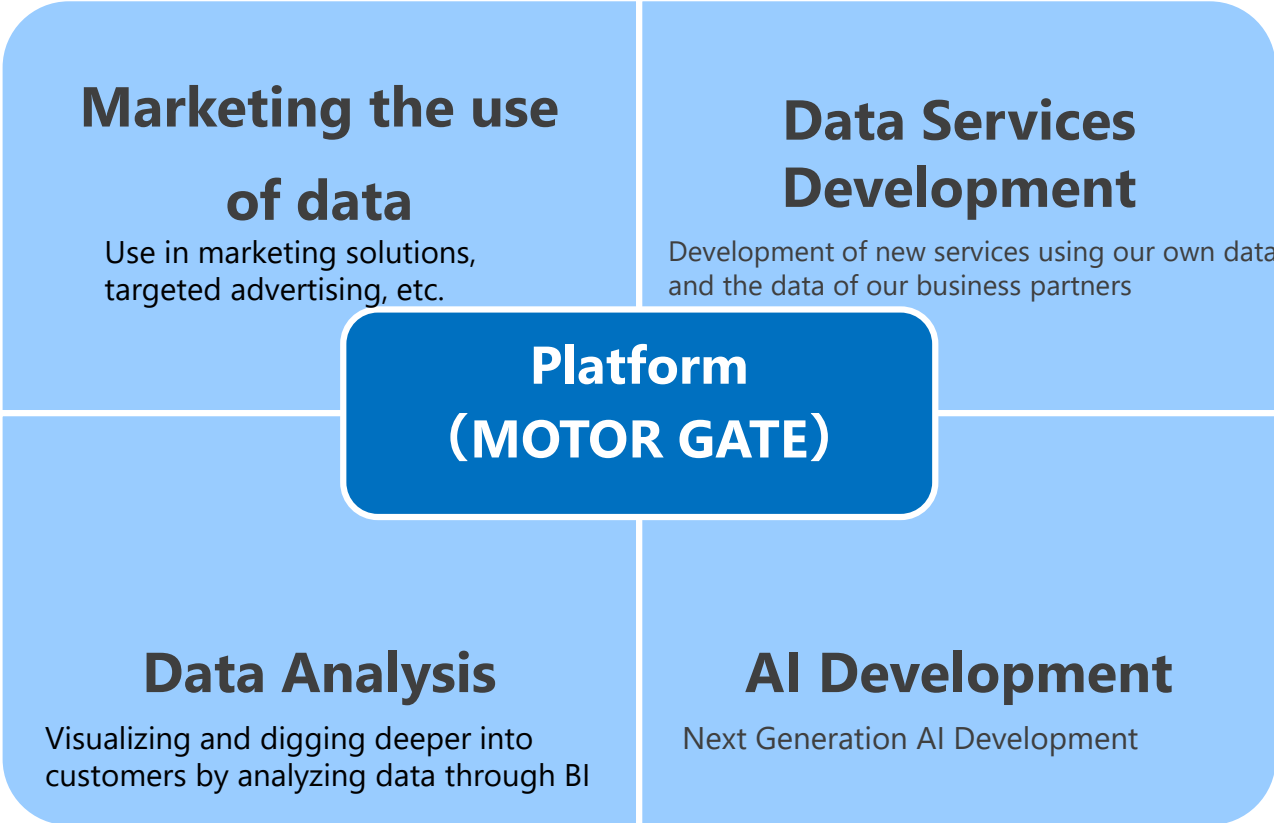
Marketing the use of data

Use in marketing solutions, targeted advertising, etc.

Data Services Development

Development of new services using our own data and the data of our business partners

Platform
（MOTOR GATE）

Data Analysis

Visualizing and digging deeper into customers by analyzing data through BI

AI Development

Next Generation AI Development